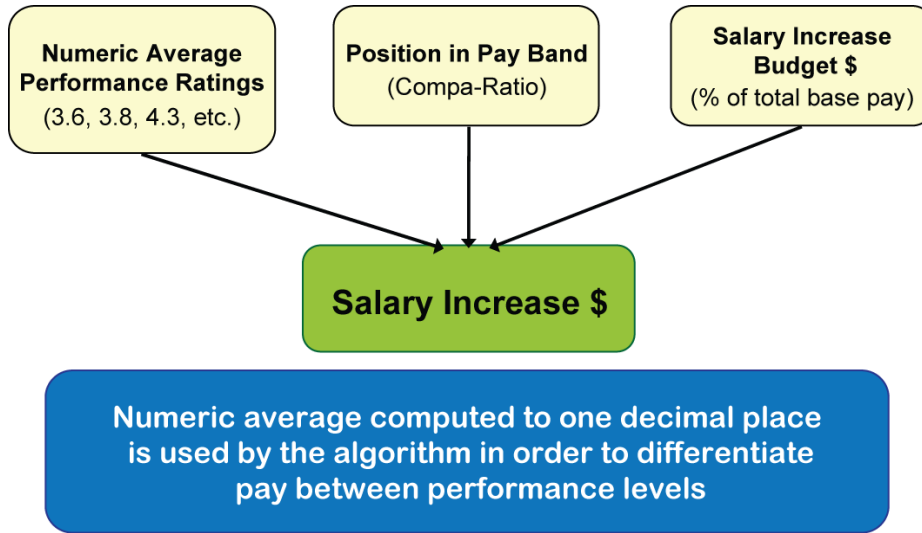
Numeric Average Performance Ratings
(3.6, 3.8, 4.3, etc.)

Position in Pay Band
(Compa-Ratio)

Salary Increase Budget $
(% of total base pay)

Salary Increase $

Numeric average computed to one decimal place is used by the algorithm in order to differentiate pay between performance levels